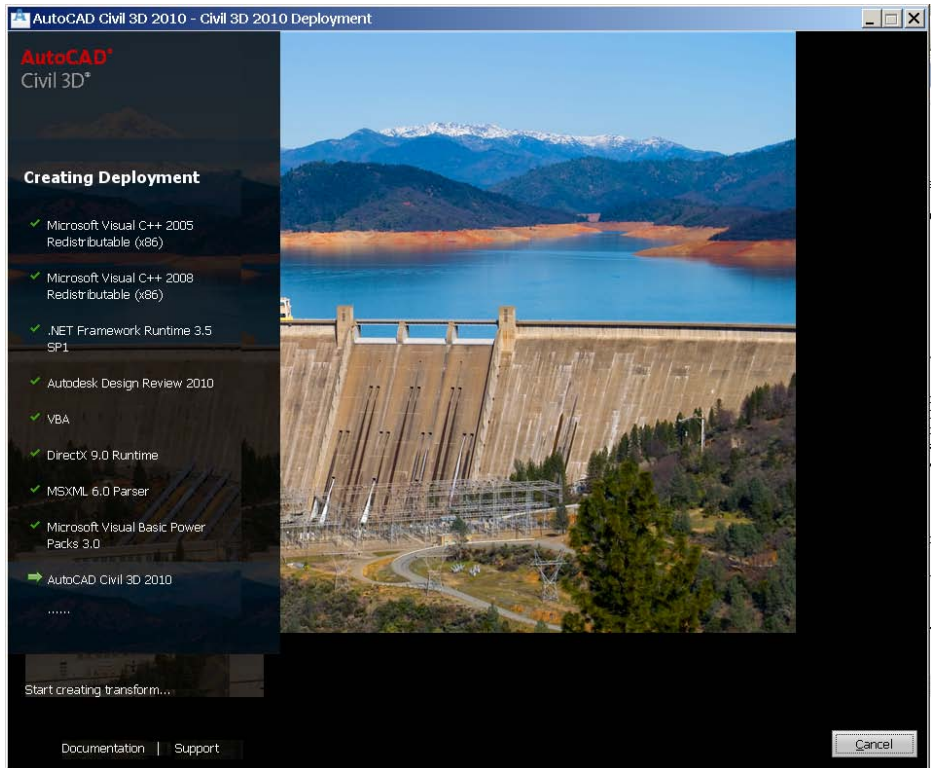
AutoCAD Civil 3D 2010 - Civil 3D 2010 Deployment

AutoCAD®
Civil 3D®

Creating Deployment

✓ Microsoft Visual C++ 2005 Redistributable (x86)

✓ Microsoft Visual C++ 2008 Redistributable (x86)

✓ .NET Framework Runtime 3.5 SP1

✓ Autodesk Design Review 2010

✓ VBA

✓ DirectX 9.0 Runtime

✓ MSXML 6.0 Parser

✓ Microsoft Visual Basic Power Packs 3.0

➡ AutoCAD Civil 3D 2010

......

Start creating transform...

Documentation | Support

Cancel